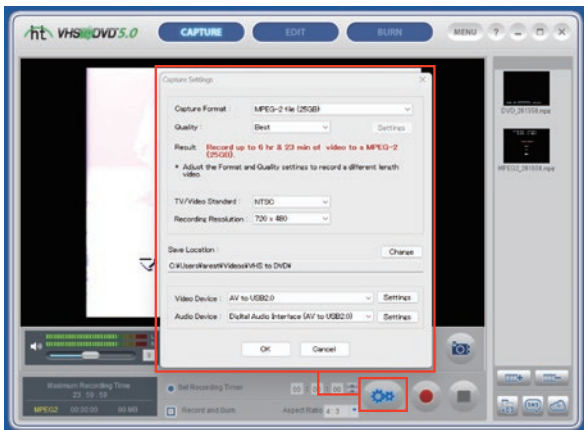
ht VHS to DVD 5.0
CAPTURE
EDIT
BURN
MENU
?

Capture Settings
Capture Format : MPEG-2 file (25GB)
Quality : Best
Settings
Result : Record up to 6 hr & 23 min of video to a MPEG-2 (25GB).
* Adjust the Format and Quality settings to record a different length video.
TV/Video Standard : NTSC
Recording Resolution : 720 x 480
Save Location :
Change
C:¥Users¥arest¥Videos¥VHS to DVD¥
Video Device : AV to USB2.0
Settings
Audio Device : Digital Audio Interface (AV to USB2.0)
Settings
OK
Cancel

DVD_281558.mpe
MPEG2_281604.mpe

Maximum Recording Time
23 : 59 : 59
MPEG2 00:00:00 00 MB
Set Recording Timer
Record and Burn
Aspect Ratio 4 : 3
00 : 00 : 00